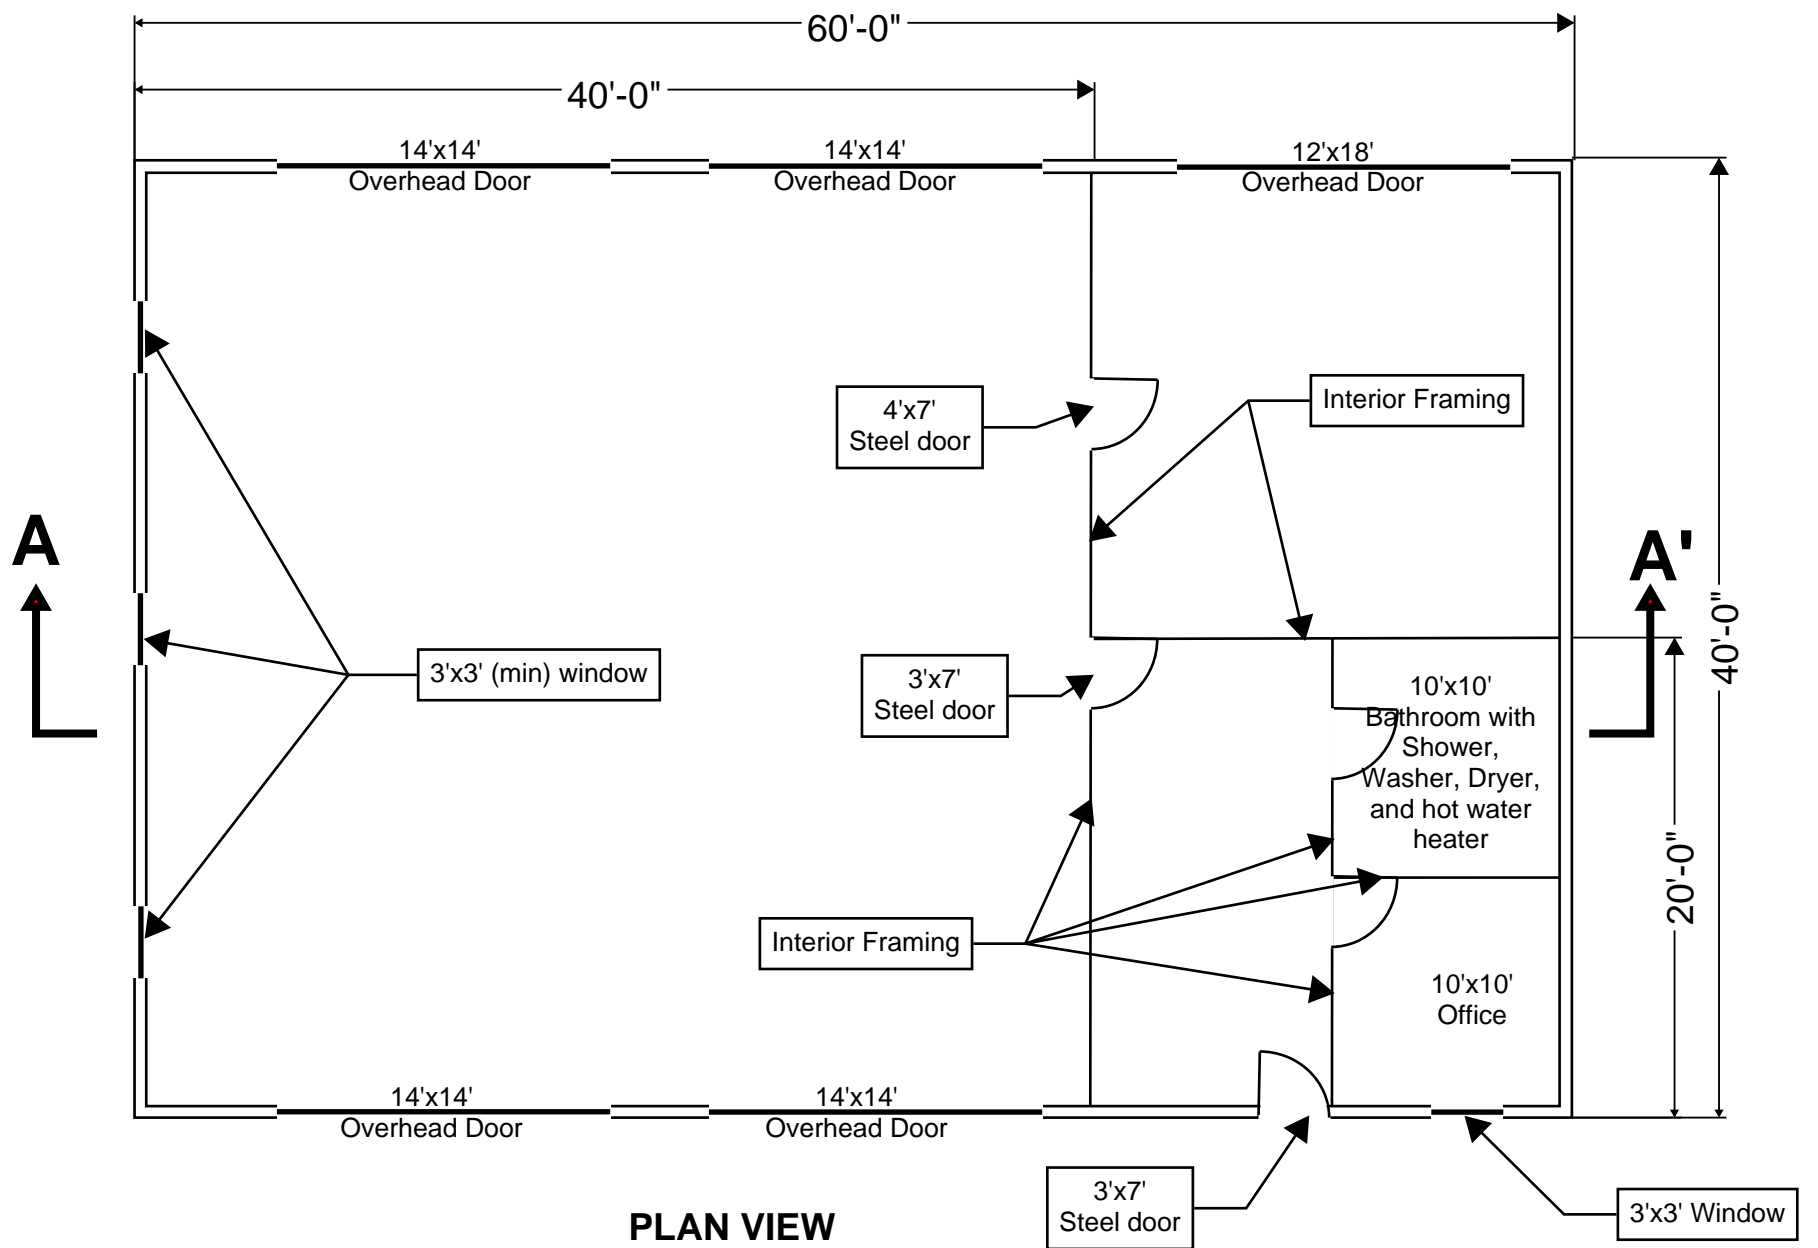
60'-0"

40'-0"

14'x14' Overhead Door

14'x14' Overhead Door

12'x18' Overhead Door

4'x7' Steel door

Interior Framing

A

A'

40'-0"

3'x3' (min) window

3'x7' Steel door

10'x10' Bathroom with Shower, Washer, Dryer, and hot water heater

20'-0"

Interior Framing

10'x10' Office

14'x14' Overhead Door

14'x14' Overhead Door

3'x7' Steel door

3'x3' Window

PLAN VIEW